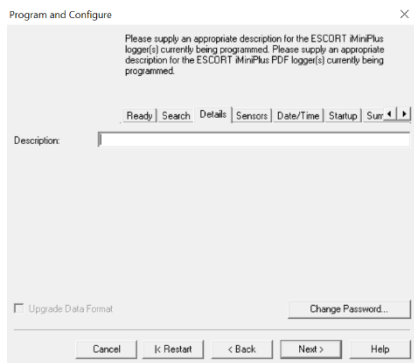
Program and Configure

Please supply an appropriate description for the ESCORT iMiniPlus logger(s) currently being programmed. Please supply an appropriate description for the ESCORT iMiniPlus PDF logger(s) currently being programmed.

Ready | Search | Details | Sensors | Date/Time | Startup | Sum

Description:

Upgrade Data Format

Change Password...

Cancel | |< Restart | < Back | Next > | Help